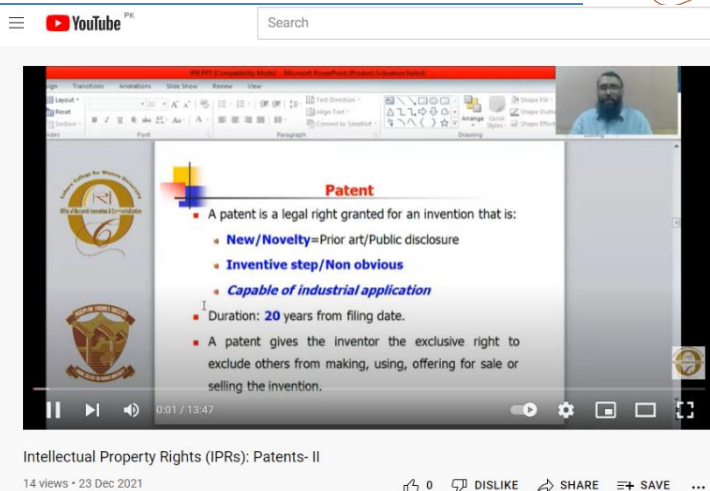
YouTube PK

Search

IPR.PPT [Compatibility Mode] - Microsoft PowerPoint (Product Activation Failed)

Transitions Animations Slide Show Review View

Layout Reset Section

Font Paragraph Drawing

Text Direction Align Text Convert to SmartArt

Arrange Quick Styles

Shape Fill Shape Outline Shape Effects

Patent

A patent is a legal right granted for an invention that is:

New/Novelty=Prior art/Public disclosure

Inventive step/Non obvious

Capable of industrial application

Duration: 20 years from filing date.

A patent gives the inventor the exclusive right to exclude others from making, using, offering for sale or selling the invention.

0:01 / 13:47

Intellectual Property Rights (IPRs): Patents- II

14 views • 23 Dec 2021

0 DISLIKE SHARE SAVE ...